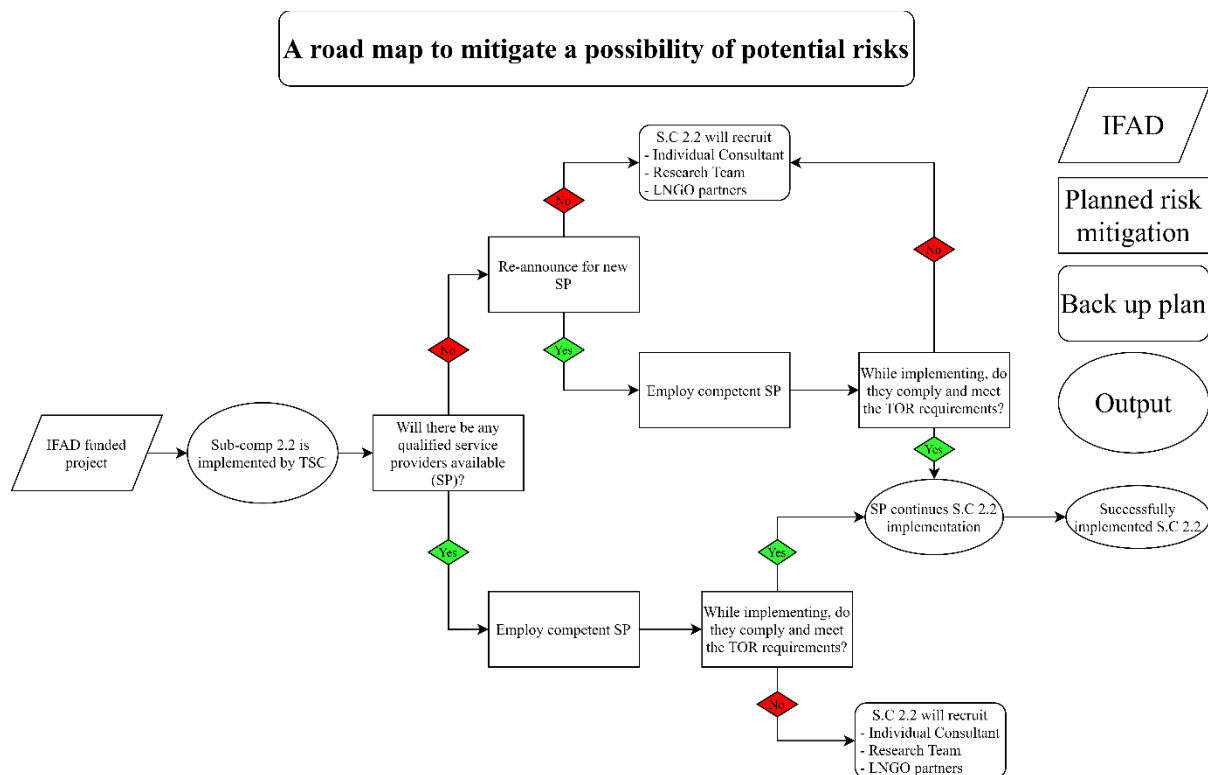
A road map to mitigate a possibility of potential risks

IFAD

Planned risk mitigation

Back up plan

Output

IFAD funded project

Sub-comp 2.2 is implemented by TSC

Will there be any qualified service providers available (SP)?

No

Re-announce for new SP

No

S.C 2.2 will recruit
- Individual Consultant
- Research Team
- LNGO partners

Yes

Employ competent SP

While implementing, do they comply and meet the TOR requirements?

No

Yes

Yes

Employ competent SP

While implementing, do they comply and meet the TOR requirements?

Yes

SP continues S.C 2.2 implementation

Successfully implemented S.C 2.2

No

S.C 2.2 will recruit
- Individual Consultant
- Research Team
- LNGO partners